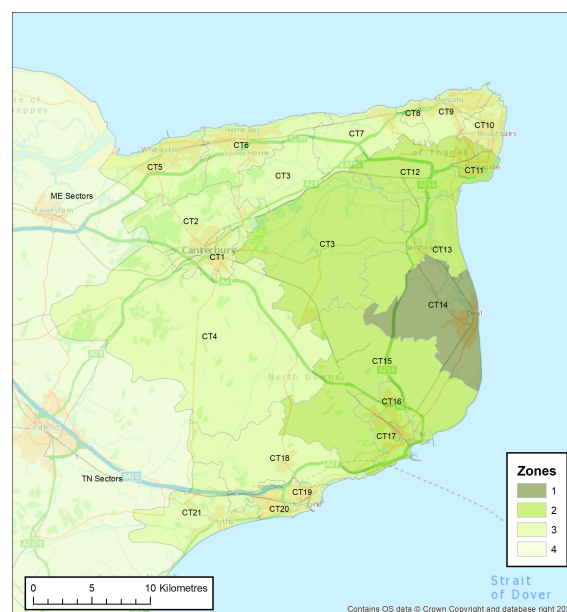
Isle of Sheppey
Whitstable
Herne Bay
CT6
CT7
CT8
Margate
CT9
CT10
Broadstairs
Isle of Thanet
CT5
CT3
CT12
CT11
ME Sectors
Faversham
CT2
Canterbury
CT1
CT3
CT13
CT14
Deal
CT4
North Downs
CT15
CT16
CT17
Ashford
CT18
TN Sectors
CT19
CT21
Hythe
CT20
Zones
1
2
3
4
Strait of Dover
0 5 10 Kilometres
Contains OS data © Crown Copyright and database right 20